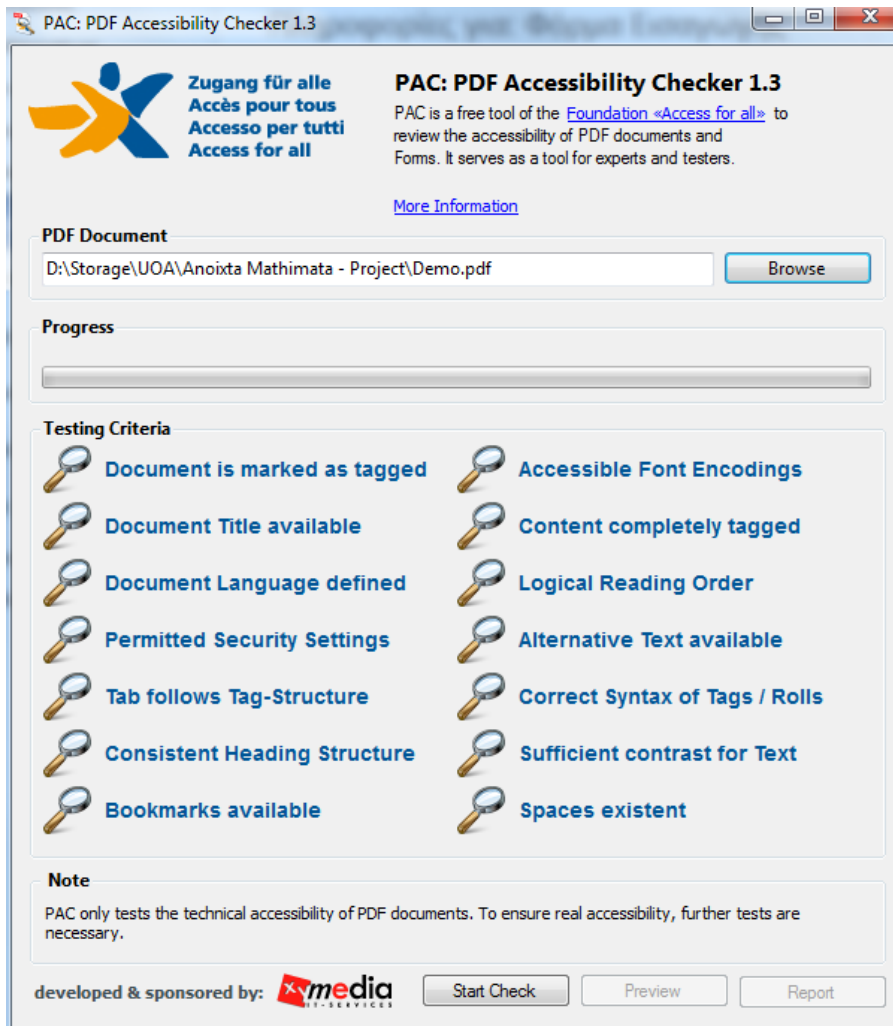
PAC: PDF Accessibility Checker 1.3

Zugang für alle
Accès pour tous
Accesso per tutti
Access for all

PAC: PDF Accessibility Checker 1.3

PAC is a free tool of the Foundation «Access for all» to review the accessibility of PDF documents and Forms. It serves as a tool for experts and testers.

More Information

PDF Document

D:\Storage\UOA\Anoixta Mathimata - Project\Demo.pdf

Browse

Progress

Testing Criteria

Document is marked as tagged
Document Title available
Document Language defined
Permitted Security Settings
Tab follows Tag-Structure
Consistent Heading Structure
Bookmarks available

Accessible Font Encodings
Content completely tagged
Logical Reading Order
Alternative Text available
Correct Syntax of Tags / Rolls
Sufficient contrast for Text
Spaces existent

Note

PAC only tests the technical accessibility of PDF documents. To ensure real accessibility, further tests are necessary.

developed & sponsored by: xymedia IT-SERVICES

Start Check

Preview

Report